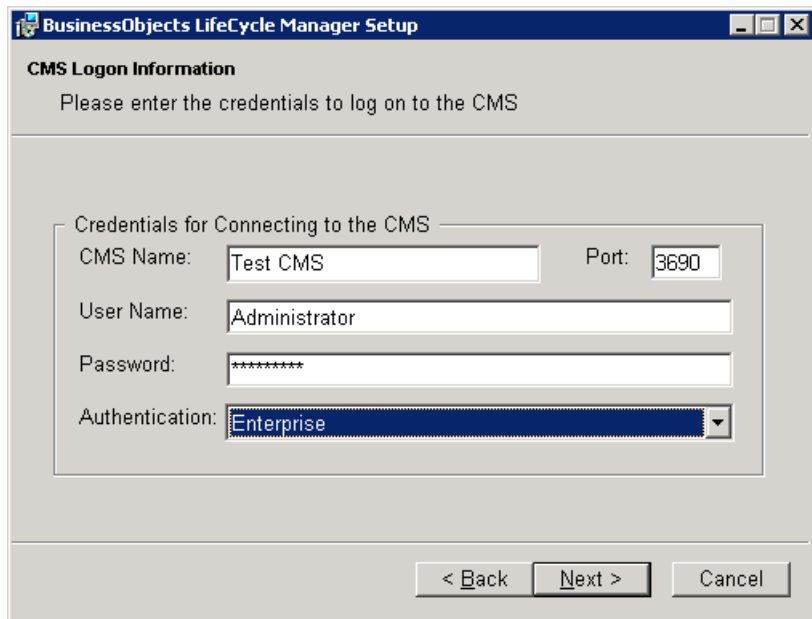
BusinessObjects LifeCycle Manager Setup

CMS Logon Information

Please enter the credentials to log on to the CMS

Credentials for Connecting to the CMS

CMS Name: Test CMS

Port: 3690

User Name: Administrator

Password: *********

Authentication: Enterprise

< Back

Next >

Cancel